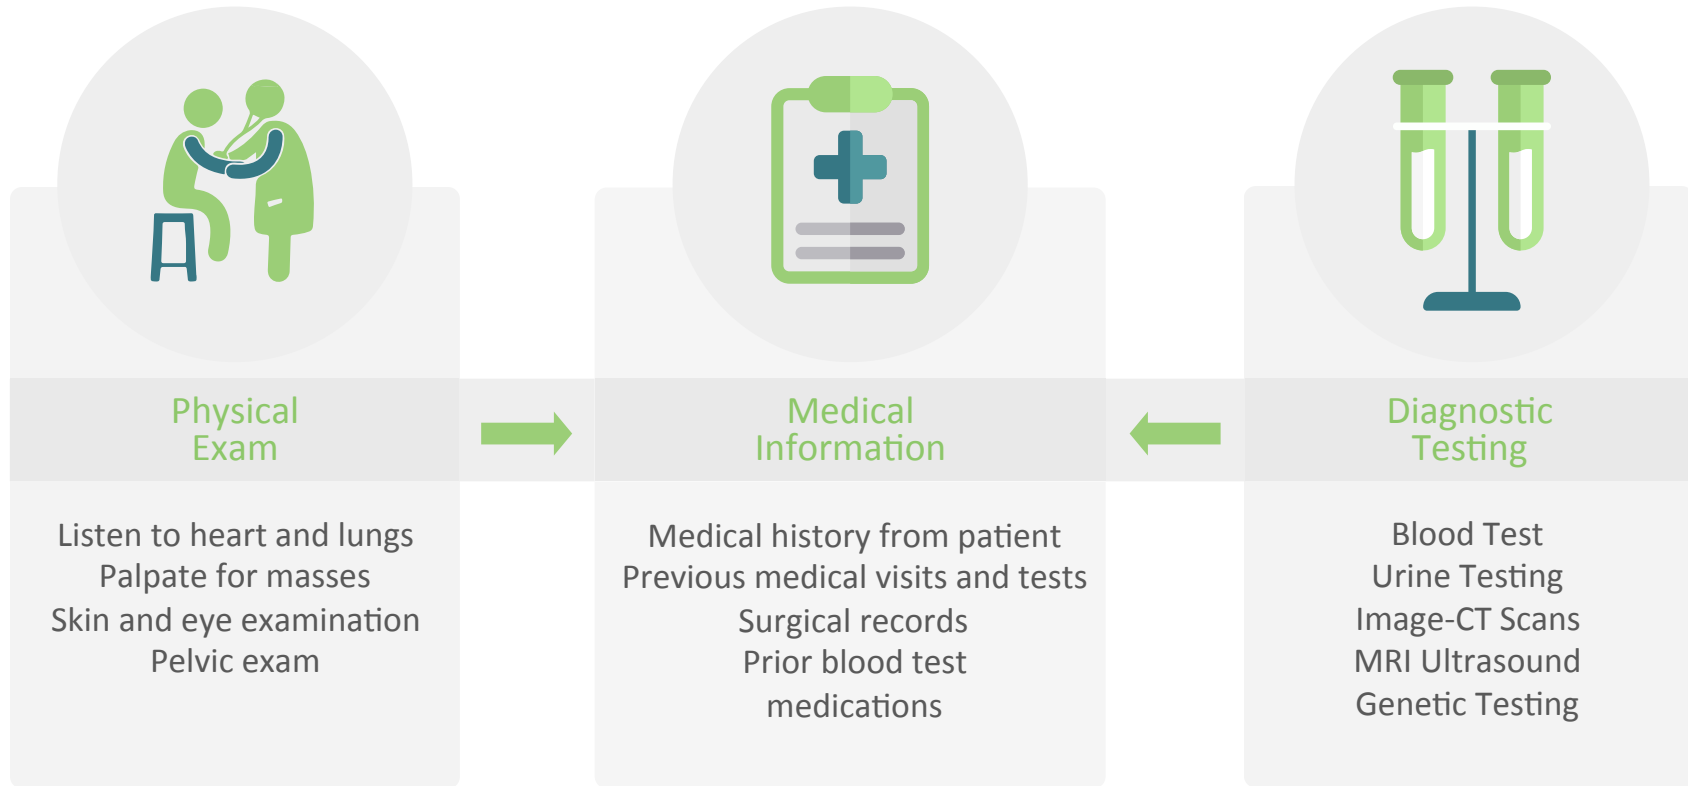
Physical Exam

Listen to heart and lungs
Palpate for masses
Skin and eye examination
Pelvic exam

Medical Information

Medical history from patient
Previous medical visits and tests
Surgical records
Prior blood test
medications

Diagnostic Testing

Blood Test
Urine Testing
Image-CT Scans
MRI Ultrasound
Genetic Testing